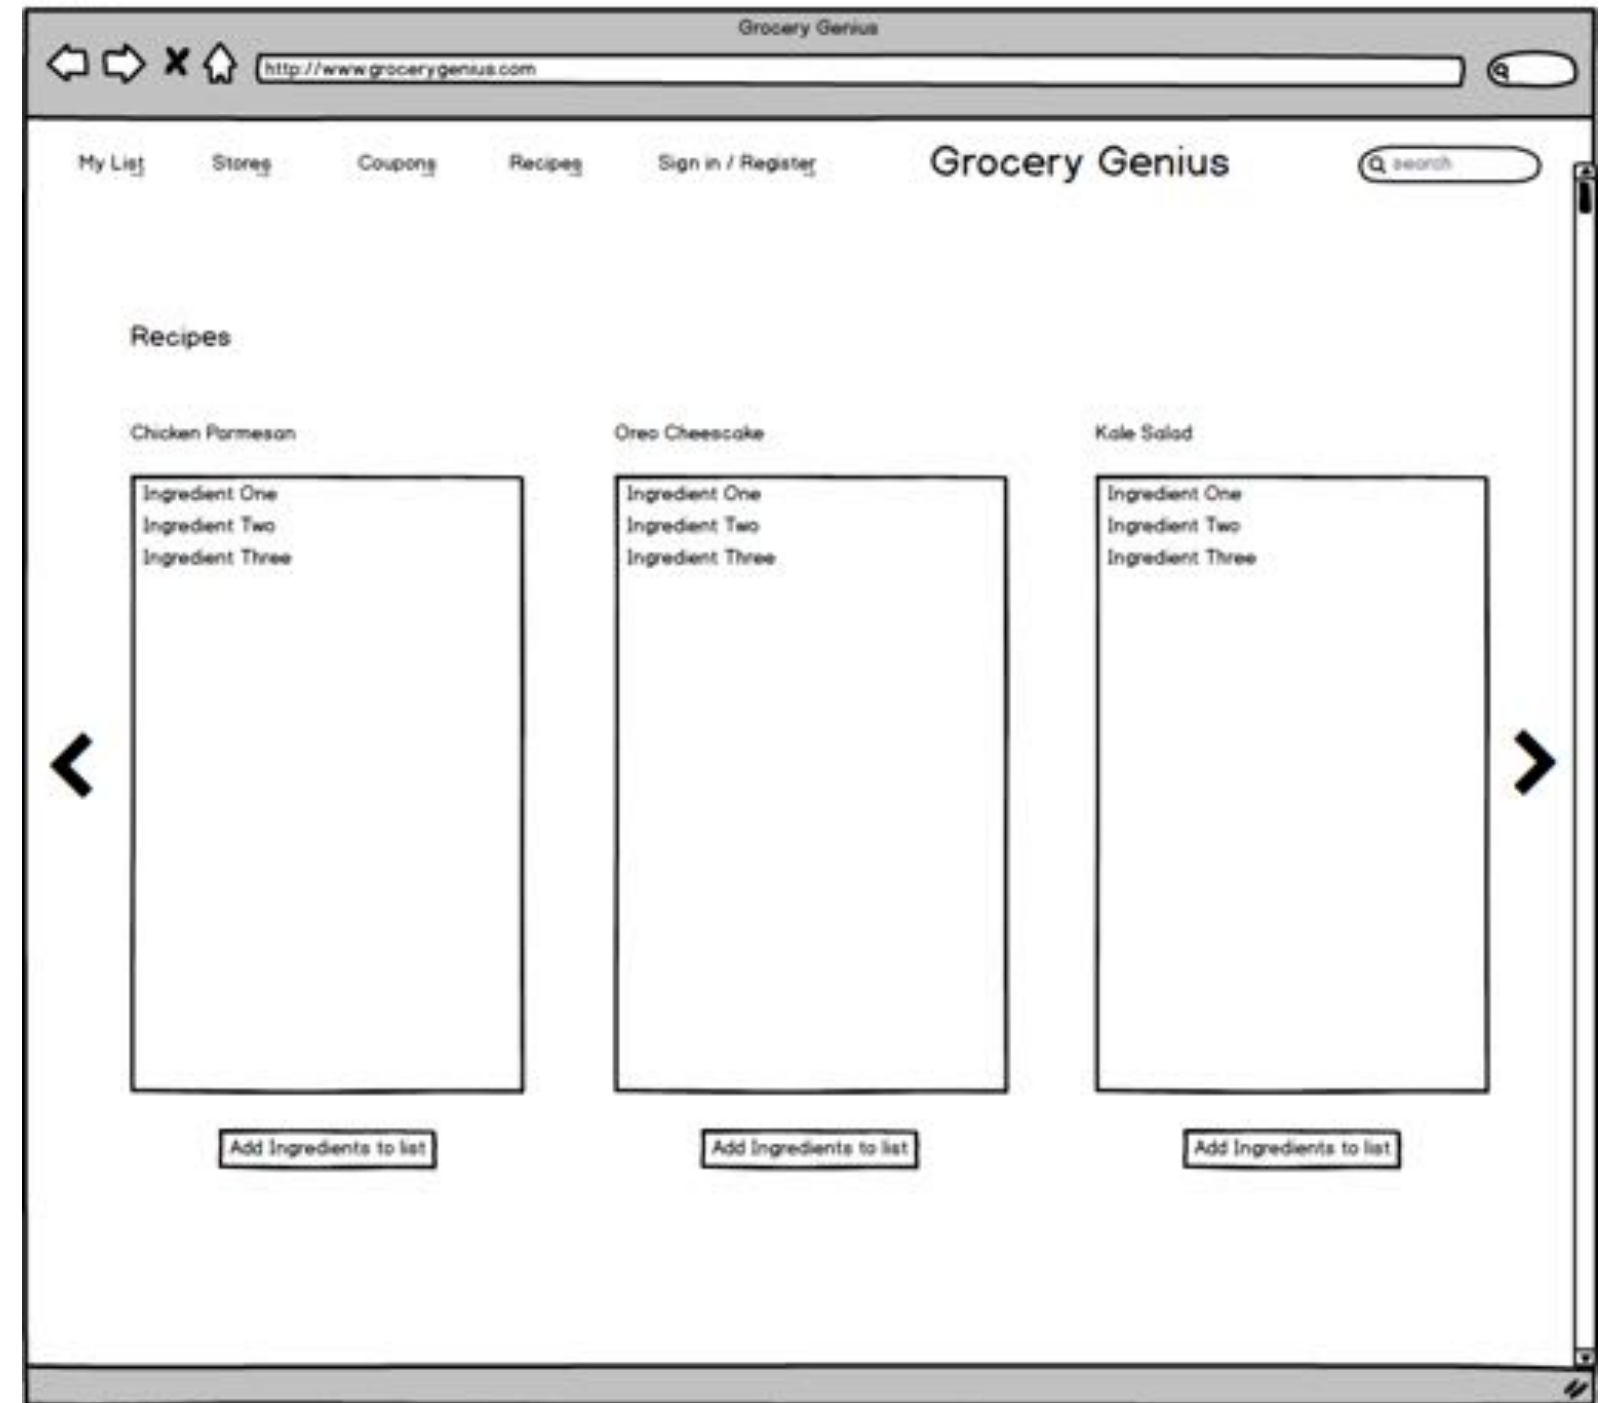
Grocery Genius

http://www.grocerygenius.com

My List Stores Coupons Recipes Sign in / Register

Grocery Genius

search

Recipes

Chicken Parmesan

Ingredient One
Ingredient Two
Ingredient Three

Add Ingredients to list

Oreo Cheesecake

Ingredient One
Ingredient Two
Ingredient Three

Add Ingredients to list

Kale Salad

Ingredient One
Ingredient Two
Ingredient Three

Add Ingredients to list